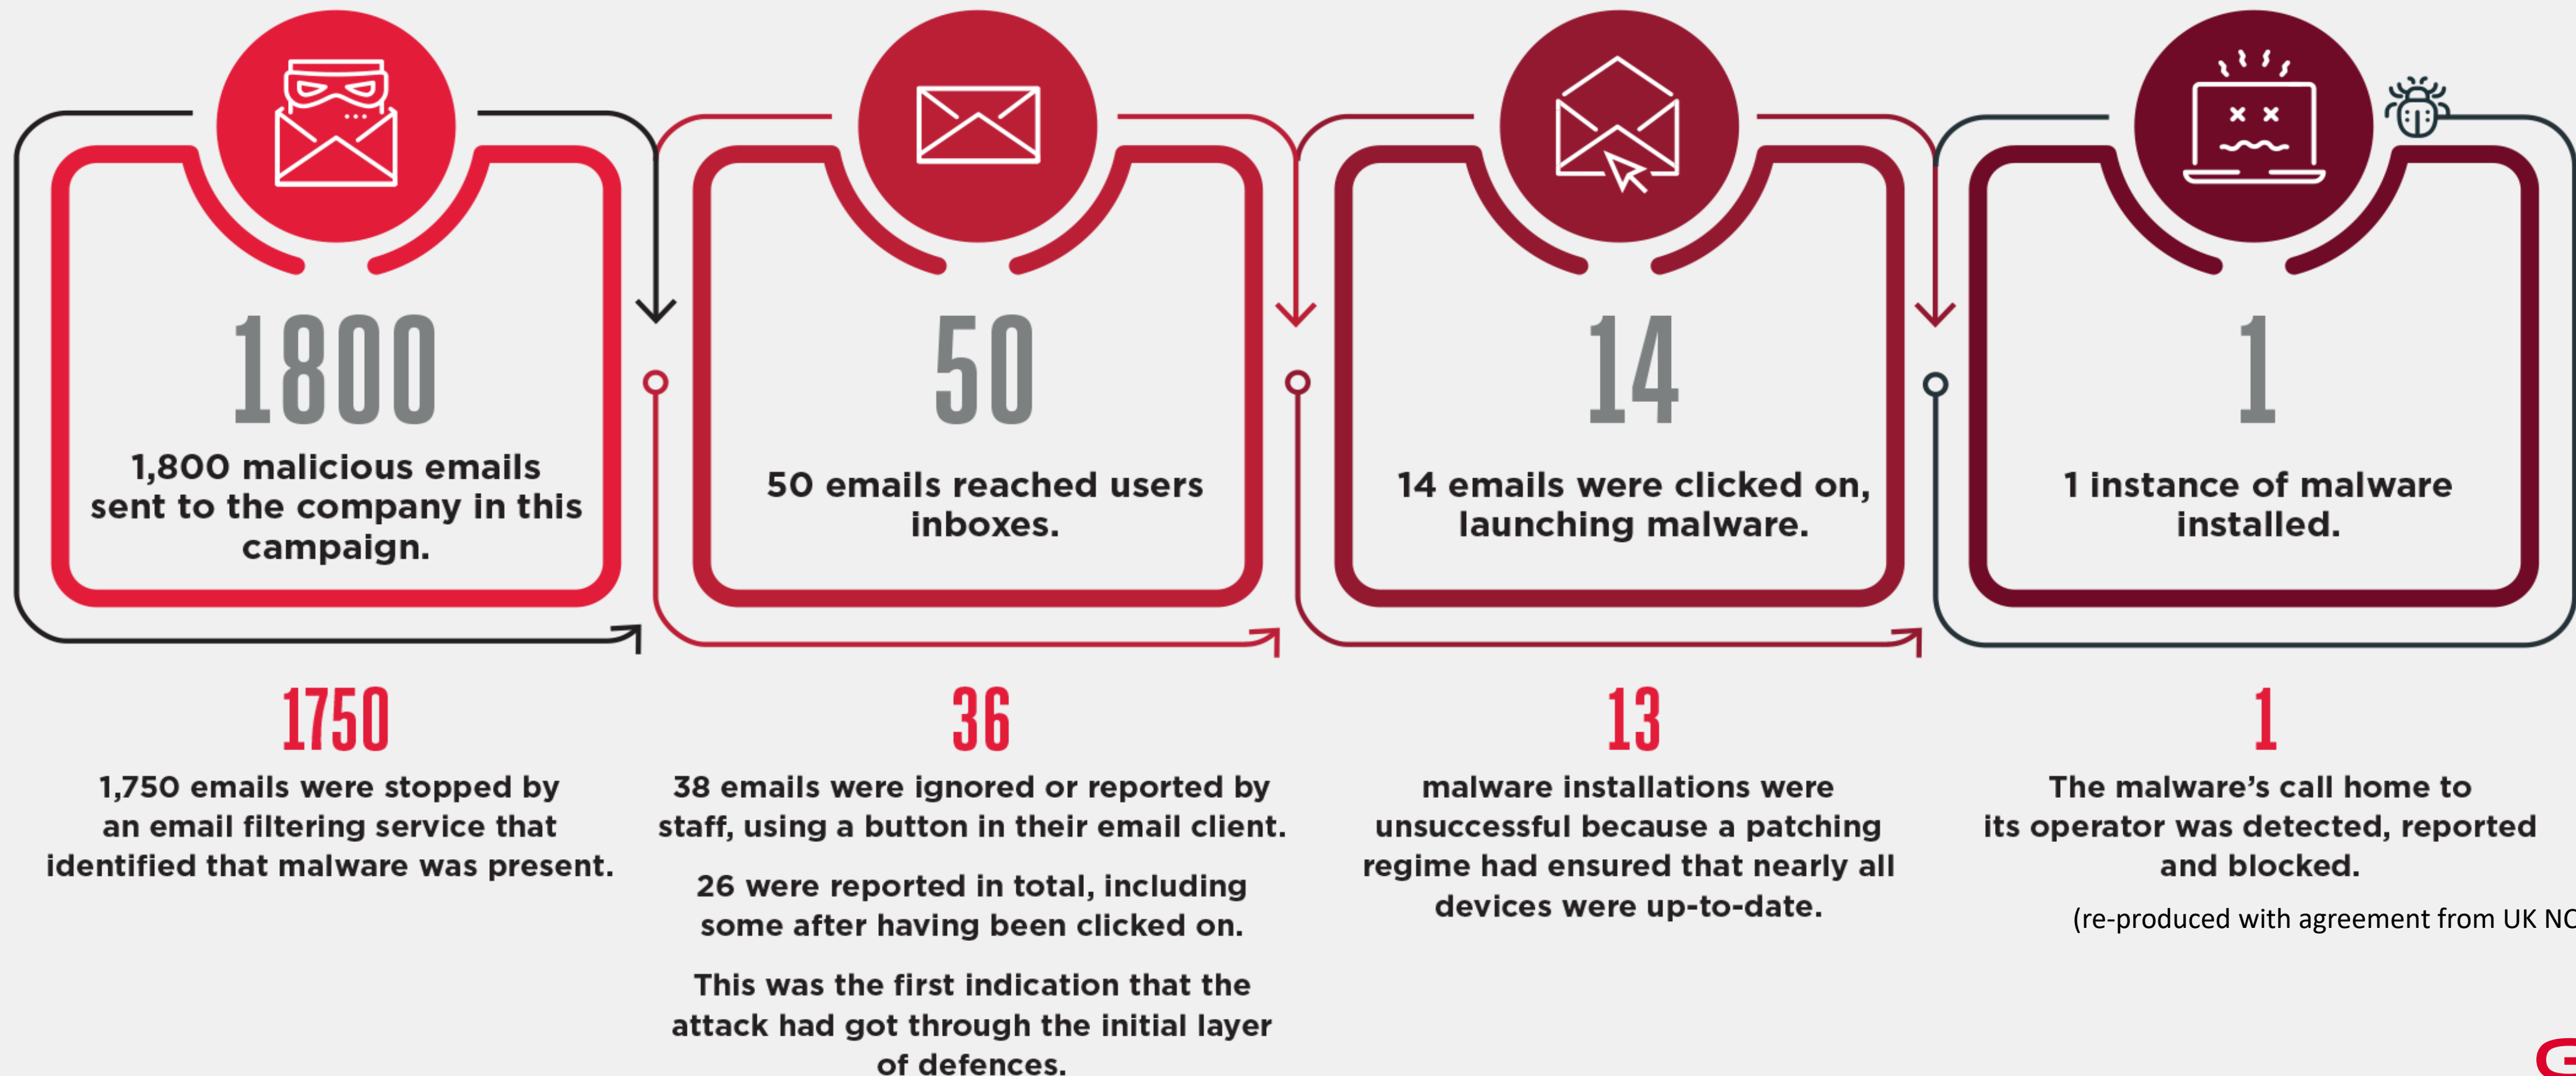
1800

1,800 malicious emails sent to the company in this campaign.

50

50 emails reached users inboxes.

14

14 emails were clicked on, launching malware.

1

1 instance of malware installed.

1750

1,750 emails were stopped by an email filtering service that identified that malware was present.

36

38 emails were ignored or reported by staff, using a button in their email client.

26 were reported in total, including some after having been clicked on.

This was the first indication that the attack had got through the initial layer of defences.

13

malware installations were unsuccessful because a patching regime had ensured that nearly all devices were up-to-date.

1

The malware's call home to its operator was detected, reported and blocked.

(re-produced with agreement from UK NC